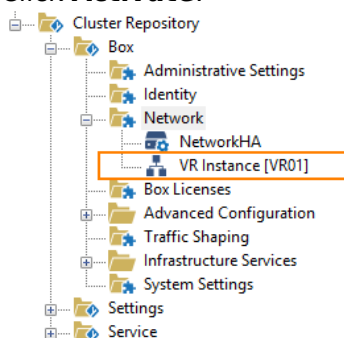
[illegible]
Cluster Repository
Box
Administrative Settings
Identity
Network
NetworkHA
VR Instance [VR01]
Box Licenses
Advanced Configuration
Traffic Shaping
Infrastructure Services
System Settings
Settings
Service